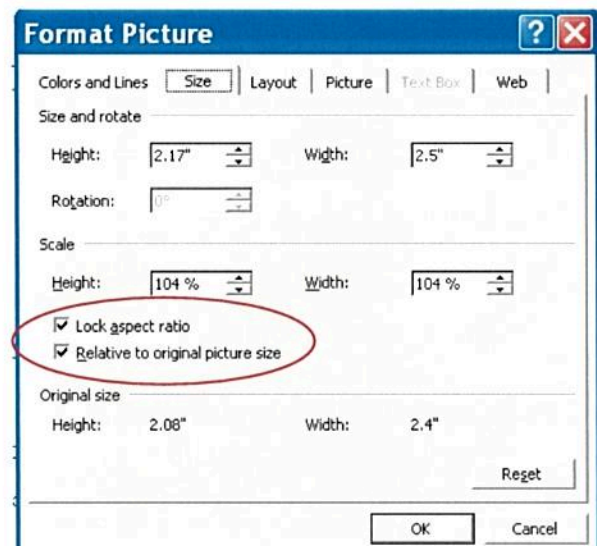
Format Picture

Colors and Lines | Size | Layout | Picture | Text Box | Web

Size and rotate

Height: 2.17" Width: 2.5"

Rotation: 0°

Scale

Height: 104 % Width: 104 %

☑ Lock aspect ratio

☑ Relative to original picture size

Original size

Height: 2.08" Width: 2.4"

Reset

OK Cancel